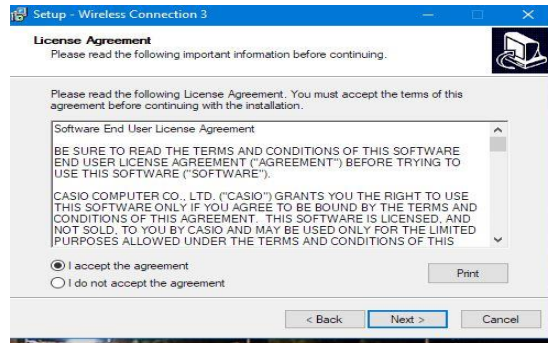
Setup - Wireless Connection 3

License Agreement
Please read the following important information before continuing.

Please read the following License Agreement. You must accept the terms of this agreement before continuing with the installation.

Software End User License Agreement

BE SURE TO READ THE TERMS AND CONDITIONS OF THIS SOFTWARE END USER LICENSE AGREEMENT ("AGREEMENT") BEFORE TRYING TO USE THIS SOFTWARE ("SOFTWARE").

CASIO COMPUTER CO., LTD. ("CASIO") GRANTS YOU THE RIGHT TO USE THIS SOFTWARE ONLY IF YOU AGREE TO BE BOUND BY THE TERMS AND CONDITIONS OF THIS AGREEMENT. THIS SOFTWARE IS LICENSED, AND NOT SOLD, TO YOU BY CASIO AND MAY BE USED ONLY FOR THE LIMITED PURPOSES ALLOWED UNDER THE TERMS AND CONDITIONS OF THIS

I accept the agreement
I do not accept the agreement

Print

< Back
Next >
Cancel